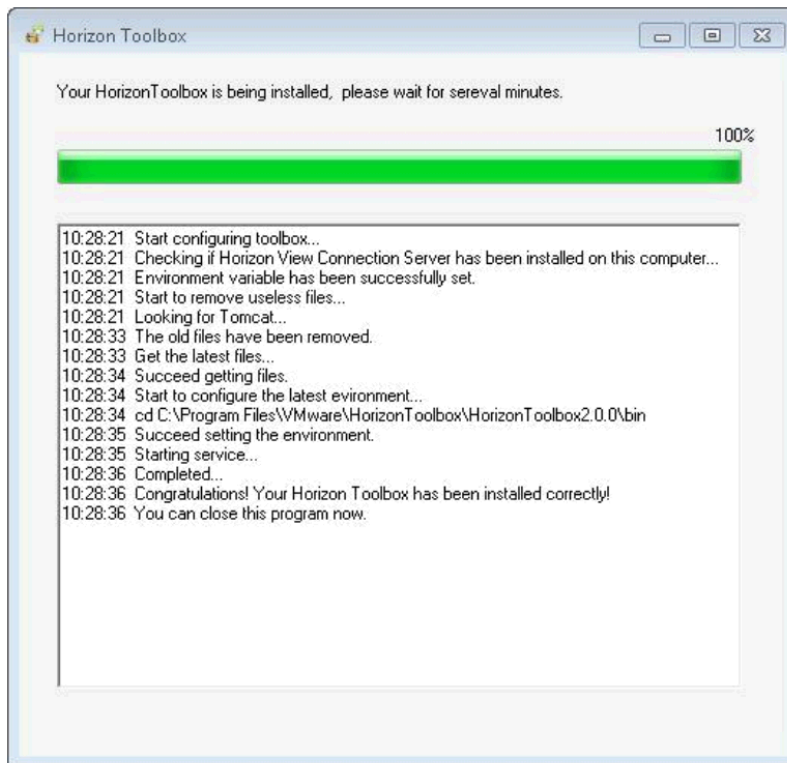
Horizon Toolbox

Your HorizonToolbox is being installed, please wait for sereval minutes.

100%

10:28:21 Start configuring toolbox...
10:28:21 Checking if Horizon View Connection Server has been installed on this computer...
10:28:21 Environment variable has been successfully set.
10:28:21 Start to remove useless files...
10:28:21 Looking for Tomcat...
10:28:33 The old files have been removed.
10:28:33 Get the latest files...
10:28:34 Succeed getting files.
10:28:34 Start to configure the latest evironment...
10:28:34 cd C:\Program Files\VMware\HorizonToolbox\HorizonToolbox2.0.0\bin
10:28:35 Succeed setting the environment.
10:28:35 Starting service...
10:28:36 Completed...
10:28:36 Congratulations! Your Horizon Toolbox has been installed correctly!
10:28:36 You can close this program now.